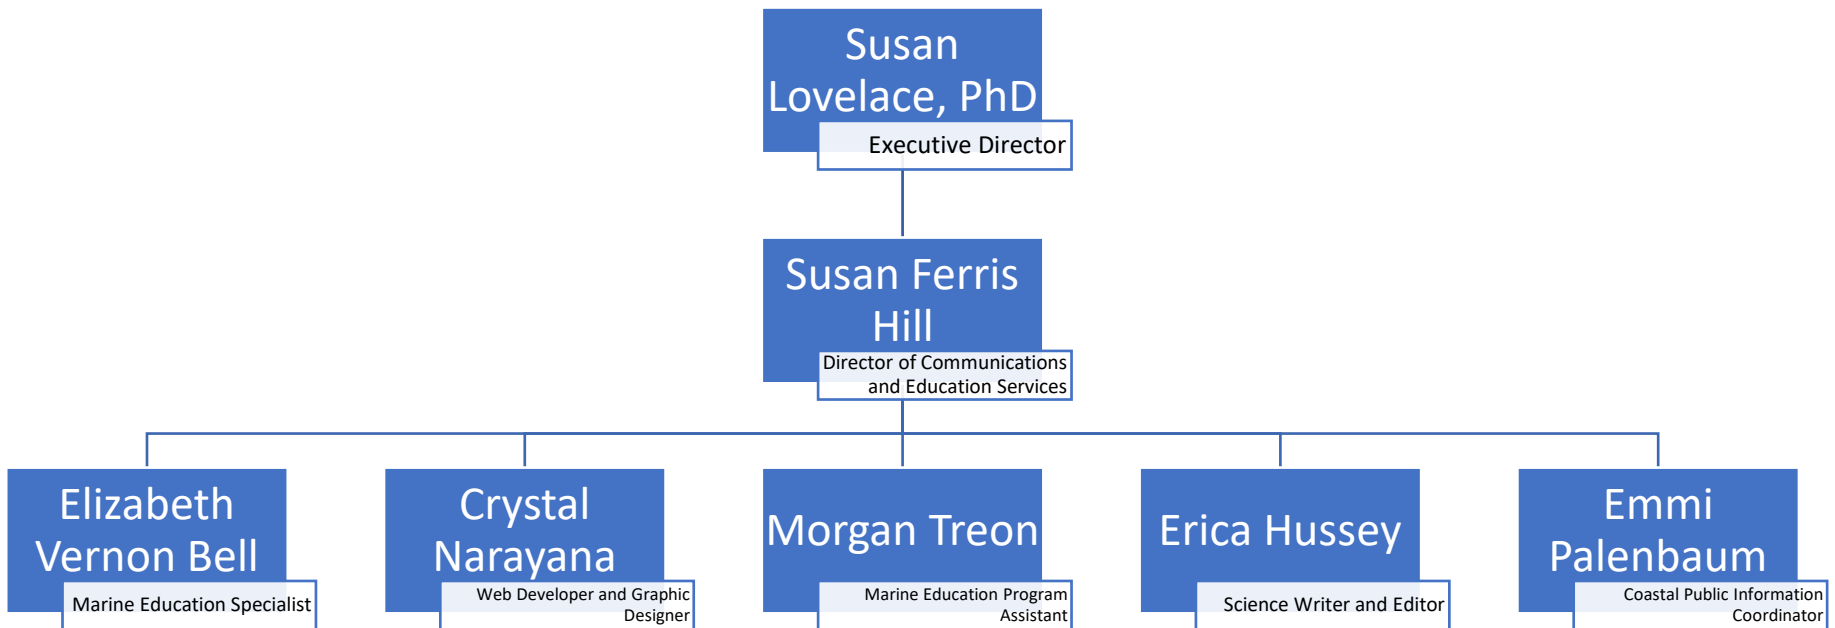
Susan Lovelace, PhD
Executive Director

Susan Ferris Hill
Director of Communications and Education Services

Elizabeth Vernon Bell
Marine Education Specialist

Crystal Narayana
Web Developer and Graphic Designer

Morgan Treon
Marine Education Program Assistant

Erica Hussey
Science Writer and Editor

Emmi Palenbaum
Coastal Public Information Coordinator